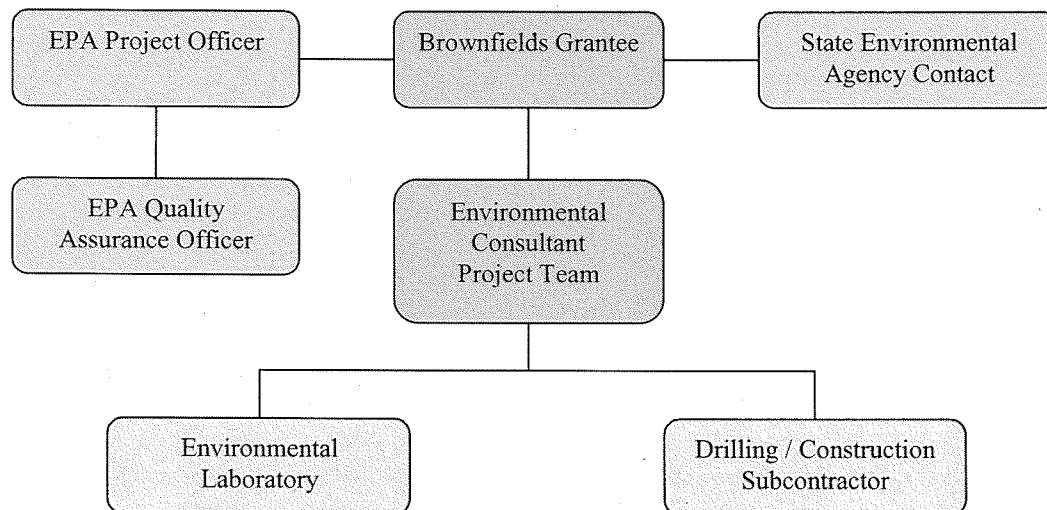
EPA Project Officer

Brownfields Grantee

State Environmental Agency Contact

EPA Quality Assurance Officer

Environmental Consultant Project Team

Environmental Laboratory

Drilling / Construction Subcontractor